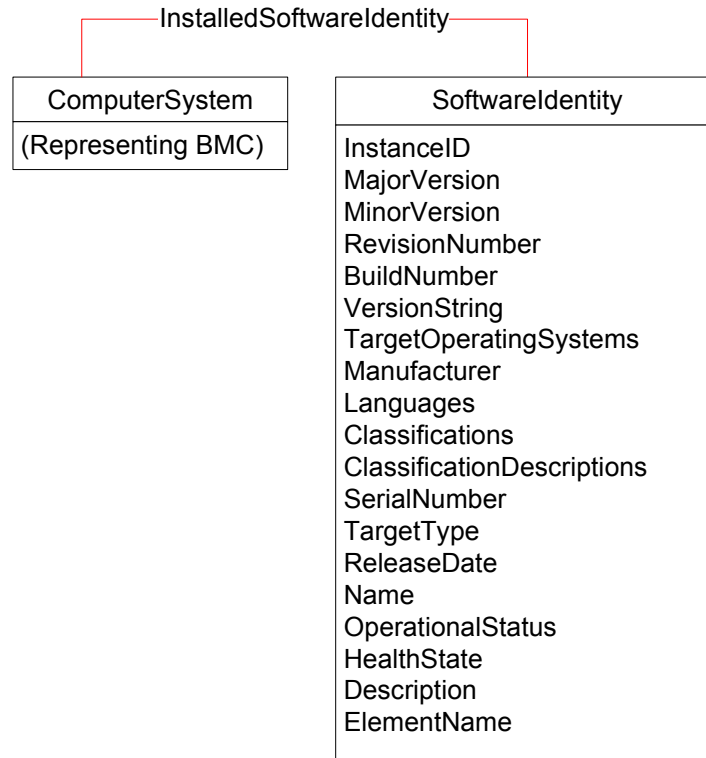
InstalledSoftwareIdentity

ComputerSystem

(Representing BMC)

SoftwareIdentity

InstanceID
MajorVersion
MinorVersion
RevisionNumber
BuildNumber
VersionString
TargetOperatingSystems
Manufacturer
Languages
Classifications
ClassificationDescriptions
SerialNumber
TargetType
ReleaseDate
Name
OperationalStatus
HealthState
Description
ElementName